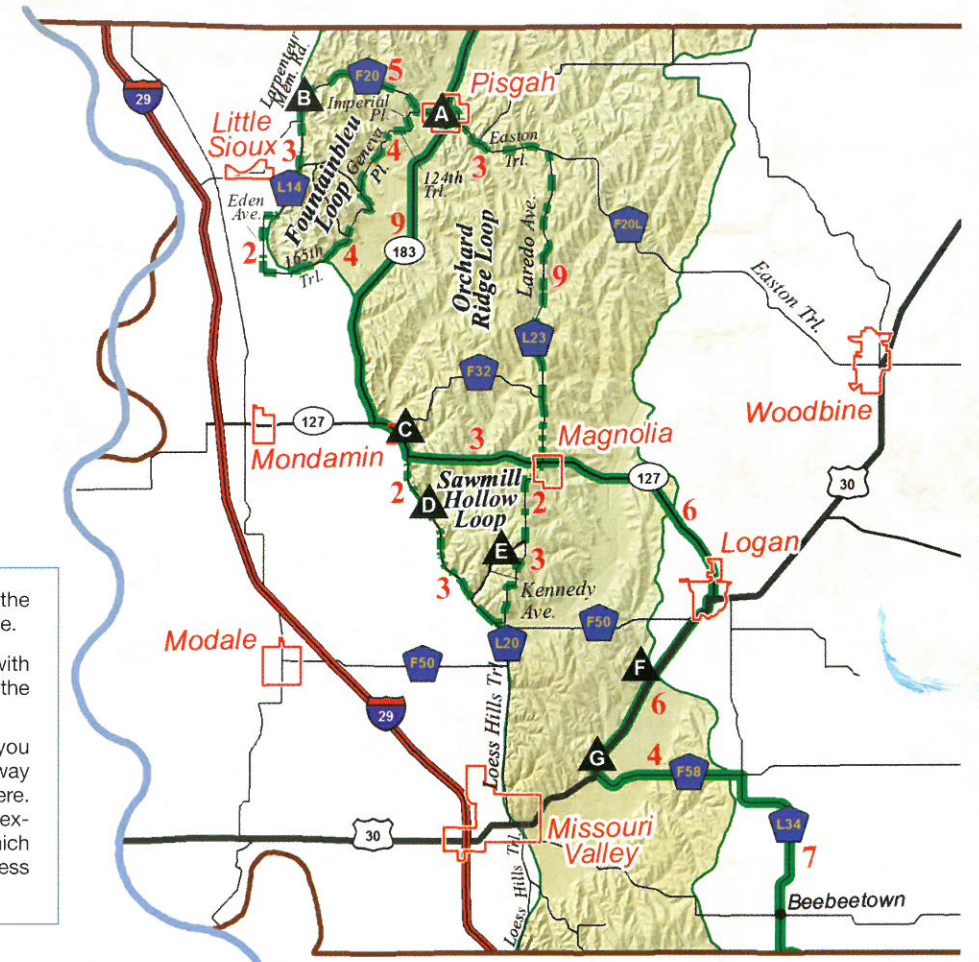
29
Larpenteur Mem. Rd
B
F20
5
Pisgah
A
Imperial Pl.
Little Sioux
3
Geneva Pl.
4
Easton Trl.
124th Trl.
3
L14
Fountainbleu Loop
Eden Ave.
9
Orchard Ridge Loop
Laredo Ave.
F20L
2
165th Trl.
4
183
9
Easton Trl.
L23
F32
Woodbine
127
C
3
Magnolia
Mondamin
127
Sawmill Hollow Loop
2
D
2
6
30
E
3
Logan
3
Kennedy Ave.
F50
L20
Modale
F50
F
29
Loess Hills Trl.
6
G
4
F58
L34
30
Missouri Valley
Loess Hills Trl.
7
Beebeetown

the
e.

with
the

you
way
ere.
ex-
ich
ess